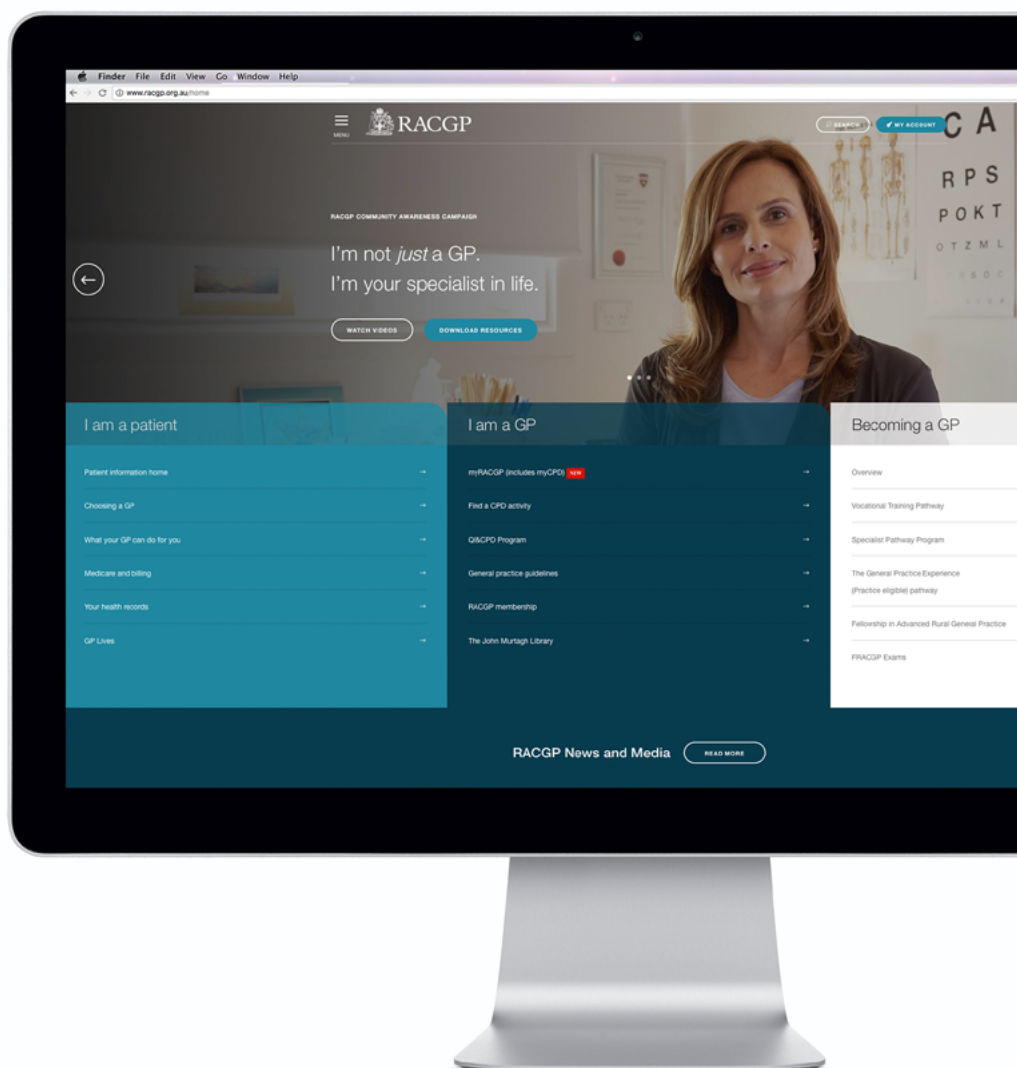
Finder File Edit View Go Window Help

www.racgp.org.au/home

MENU

RACGP

SEARCH

MY ACCOUNT

C A
R P S
P O K T
O T Z M L

RACGP COMMUNITY AWARENESS CAMPAIGN

I'm not *just* a GP.
I'm your specialist in life.

WATCH VIDEOS

DOWNLOAD RESOURCES

I am a patient

Patient information home →
Choosing a GP →
What your GP can do for you →
Medicare and billing →
Your health records →
GP Lives →

I am a GP

myRACGP (includes myCPD) NEW →
Find a CPD activity →
QI&CPD Program →
General practice guidelines →
RACGP membership →
The John Murtagh Library →

Becoming a GP

Overview
Vocational Training Pathway
Specialist Pathway Program
The General Practice Experience (Practice eligible) pathway
Fellowship in Advanced Rural General Practice
FRACGP Exams

RACGP News and Media

READ MORE